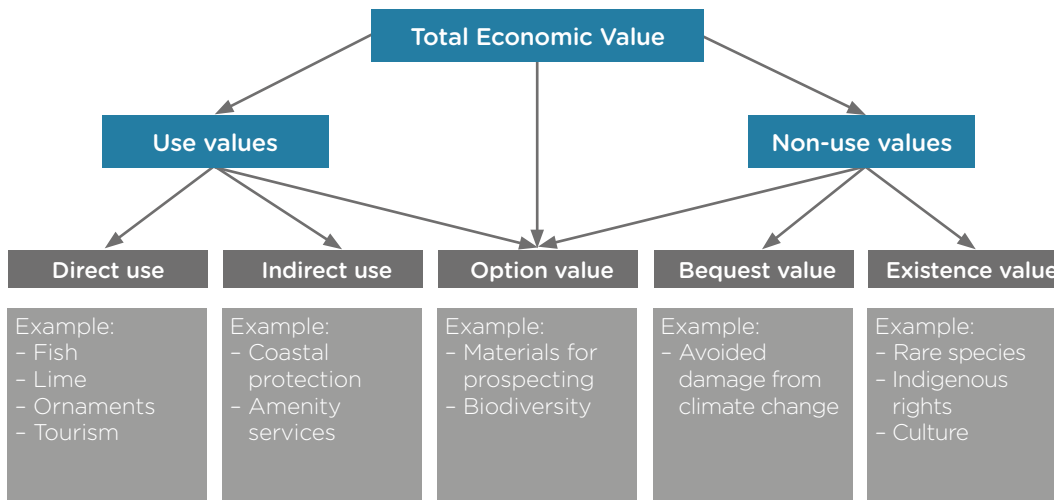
Total Economic Value

Use values

Non-use values

Direct use

Indirect use

Option value

Bequest value

Existence value

Example:
– Fish
– Lime
– Ornaments
– Tourism

Example:
– Coastal protection
– Amenity services

Example:
– Materials for prospecting
– Biodiversity

Example:
– Avoided damage from climate change

Example:
– Rare species
– Indigenous rights
– Culture